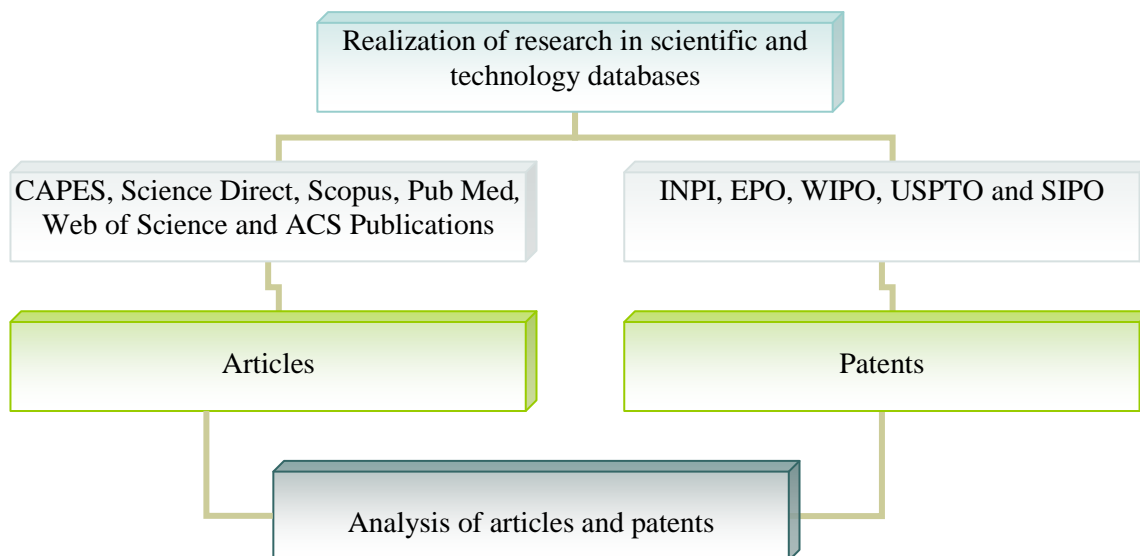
Realization of research in scientific and technology databases

CAPES, Science Direct, Scopus, Pub Med, Web of Science and ACS Publications

INPI, EPO, WIPO, USPTO and SIPO

Articles

Patents

Analysis of articles and patents